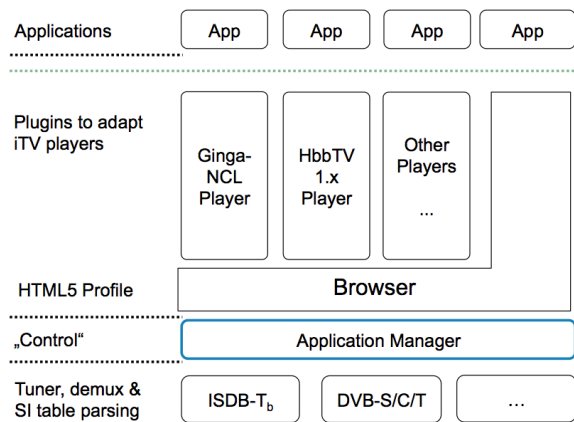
Applications

App

App

App

App

Plugins to adapt iTV players

Ginga-NCL Player

HbbTV 1.x Player

Other Players

...

HTML5 Profile

Browser

„Control“

Application Manager

Tuner, demux & SI table parsing

ISDB-T$_b$

DVB-S/C/T

...